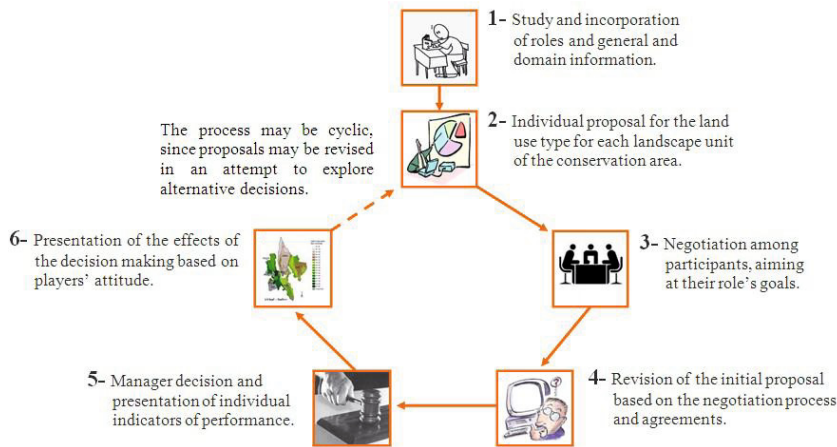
1- Study and incorporation of roles and general and domain information.

The process may be cyclic, since proposals may be revised in an attempt to explore alternative decisions.

2- Individual proposal for the land use type for each landscape unit of the conservation area.

6- Presentation of the effects of the decision making based on players' attitude.

3- Negotiation among participants, aiming at their role's goals.

5- Manager decision and presentation of individual indicators of performance.

4- Revision of the initial proposal based on the negotiation process and agreements.